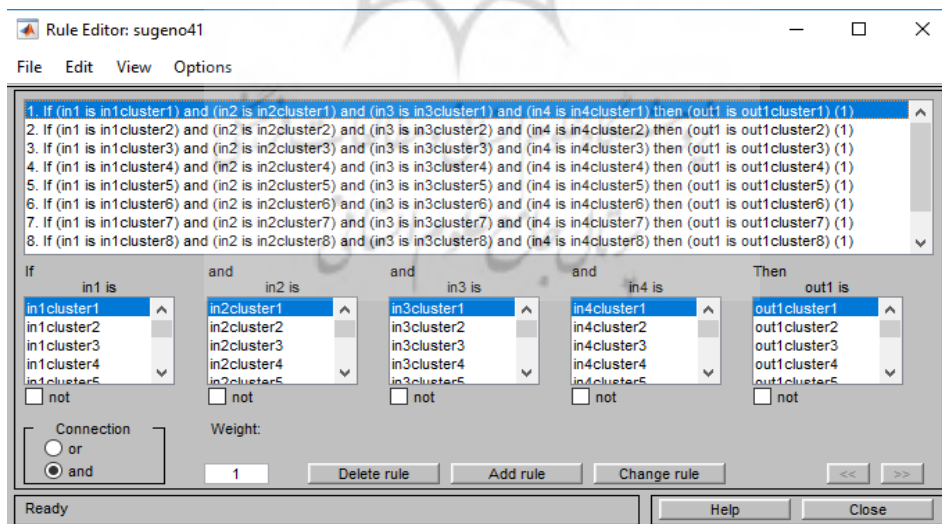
Rule Editor: sugeno41

File Edit View Options

1. If (in1 is in1cluster1) and (in2 is in2cluster1) and (in3 is in3cluster1) and (in4 is in4cluster1) then (out1 is out1cluster1) (1)
2. If (in1 is in1cluster2) and (in2 is in2cluster2) and (in3 is in3cluster2) and (in4 is in4cluster2) then (out1 is out1cluster2) (1)
3. If (in1 is in1cluster3) and (in2 is in2cluster3) and (in3 is in3cluster3) and (in4 is in4cluster3) then (out1 is out1cluster3) (1)
4. If (in1 is in1cluster4) and (in2 is in2cluster4) and (in3 is in3cluster4) and (in4 is in4cluster4) then (out1 is out1cluster4) (1)
5. If (in1 is in1cluster5) and (in2 is in2cluster5) and (in3 is in3cluster5) and (in4 is in4cluster5) then (out1 is out1cluster5) (1)
6. If (in1 is in1cluster6) and (in2 is in2cluster6) and (in3 is in3cluster6) and (in4 is in4cluster6) then (out1 is out1cluster6) (1)
7. If (in1 is in1cluster7) and (in2 is in2cluster7) and (in3 is in3cluster7) and (in4 is in4cluster7) then (out1 is out1cluster7) (1)
8. If (in1 is in1cluster8) and (in2 is in2cluster8) and (in3 is in3cluster8) and (in4 is in4cluster8) then (out1 is out1cluster8) (1)

If
in1 is
in1cluster1
in1cluster2
in1cluster3
in1cluster4
in1cluster5
not

and
in2 is
in2cluster1
in2cluster2
in2cluster3
in2cluster4
in2cluster5
not

and
in3 is
in3cluster1
in3cluster2
in3cluster3
in3cluster4
in3cluster5
not

and
in4 is
in4cluster1
in4cluster2
in4cluster3
in4cluster4
in4cluster5
not

Then
out1 is
out1cluster1
out1cluster2
out1cluster3
out1cluster4
out1cluster5
not

Connection
or
and

Weight:
1

Delete rule
Add rule
Change rule
<<
>>

Ready
Help
Close